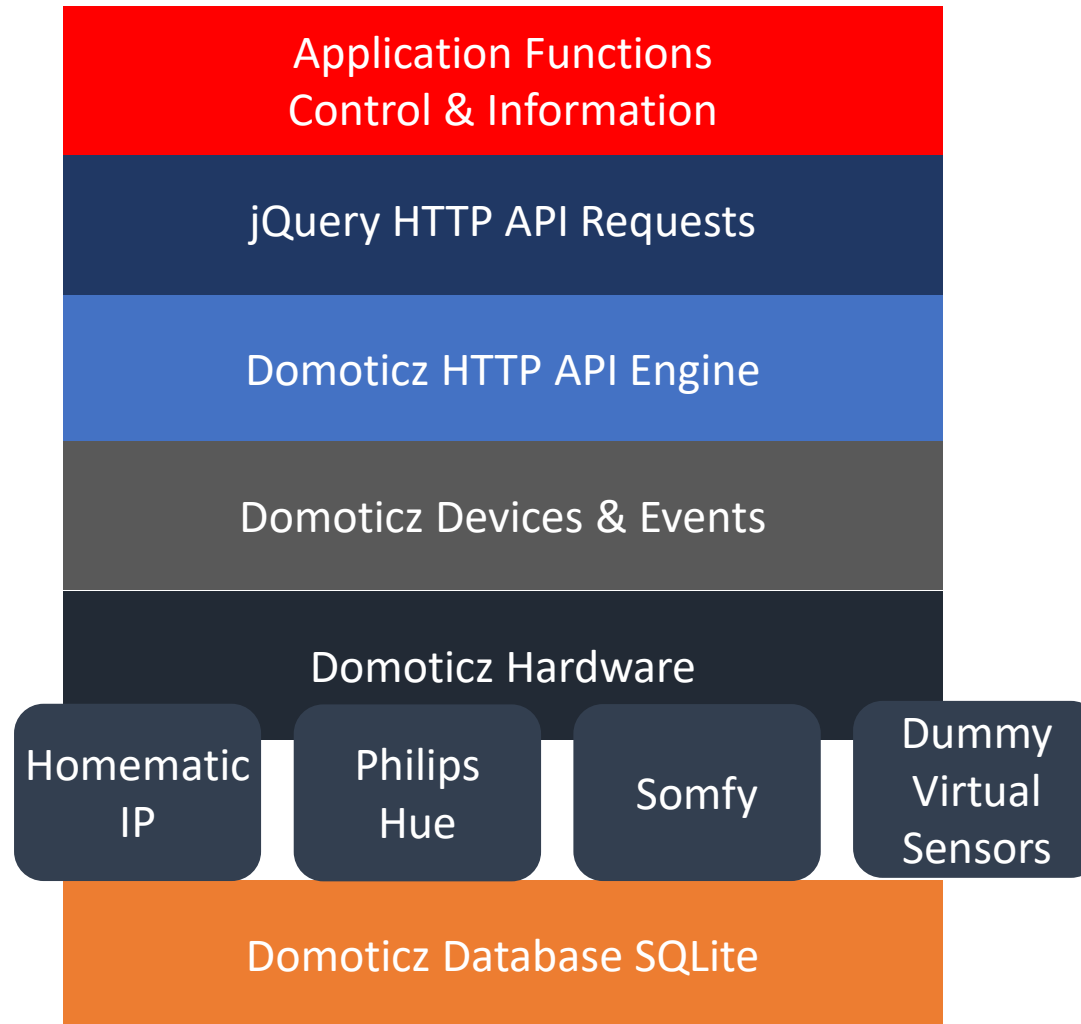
Application Functions
Control & Information

jQuery HTTP API Requests

Domoticz HTTP API Engine

Domoticz Devices & Events

Domoticz Hardware

Homematic IP

Philips Hue

Somfy

Dummy Virtual Sensors

Domoticz Database SQLite